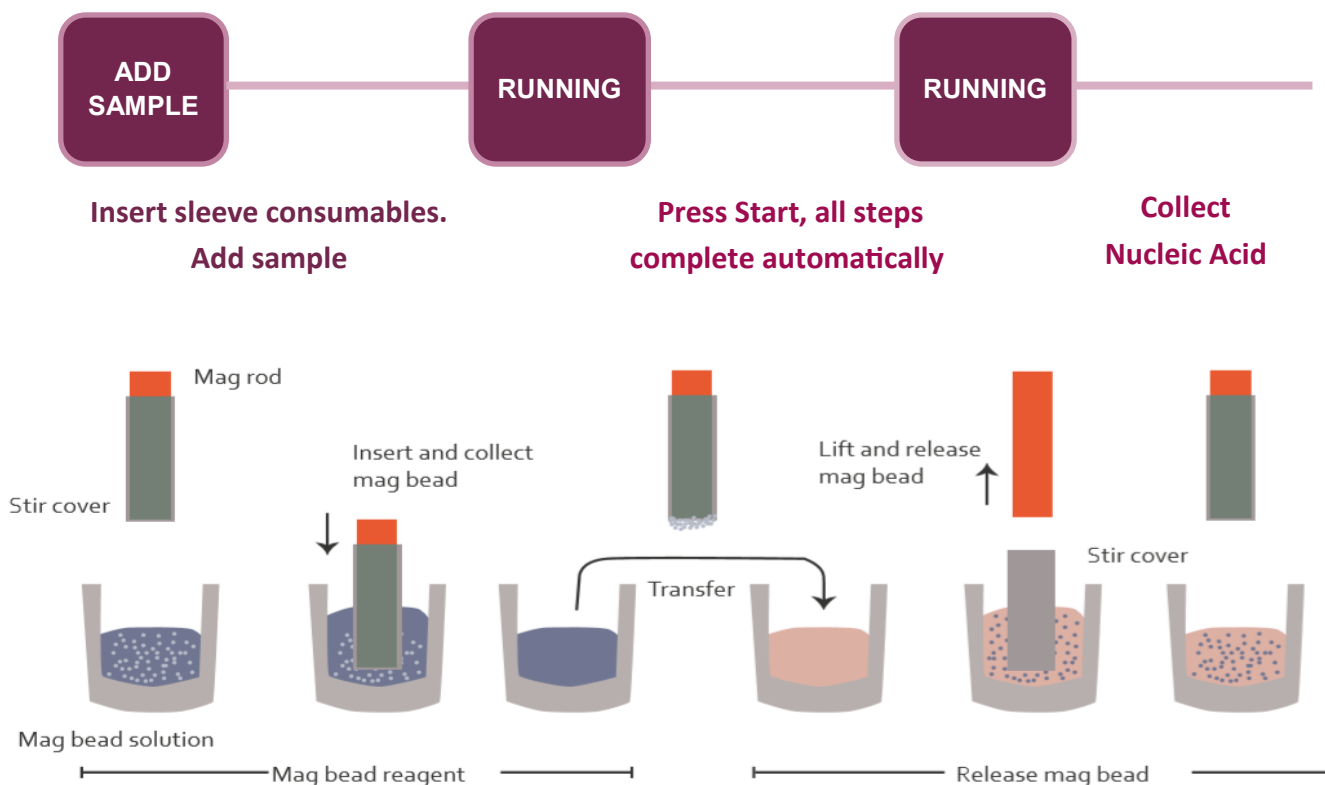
ADD SAMPLE

RUNNING

RUNNING

Insert sleeve consumables. Add sample

Press Start, all steps complete automatically

Collect Nucleic Acid

Mag rod

Stir cover

Insert and collect mag bead

Transfer

Lift and release mag bead

Stir cover

Mag bead solution

Mag bead reagent

Release mag bead